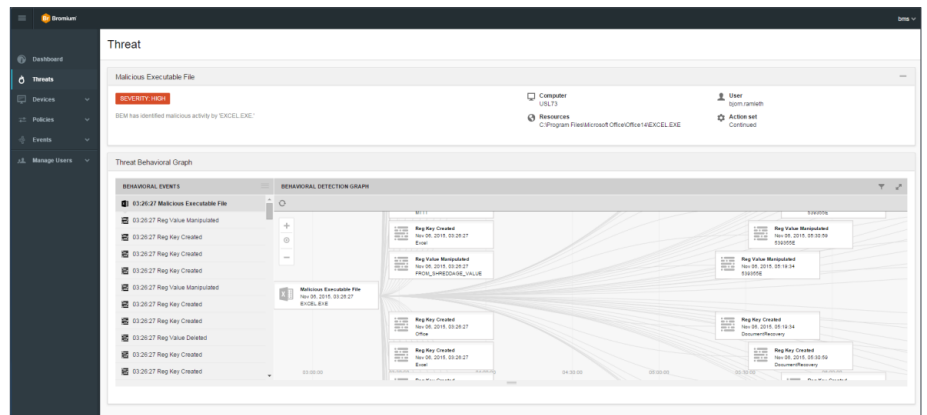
Bromium

bms

Dashboard
Threats
Devices
Policies
Events
Manage Users

Threat

Malicious Executable File

SEVERITY: HIGH

BEM has identified malicious activity by 'EXCEL.EXE'.

Computer
USLT3

Resources
C:\Program Files\Microsoft Office\Office14\EXCEL.EXE

User
bjorn.ramleth

Action set
Continued

Threat Behavioral Graph

BEHAVIORAL EVENTS

03:26:27 Malicious Executable File
03:26:27 Reg Value Manipulated
03:26:27 Reg Key Created
03:26:27 Reg Key Created
03:26:27 Reg Key Created
03:26:27 Reg Value Manipulated
03:26:27 Reg Key Created
03:26:27 Reg Key Created
03:26:27 Reg Value Deleted
03:26:27 Reg Key Created
03:26:27 Reg Key Created

BEHAVIORAL DETECTION GRAPH

Malicious Executable File
Nov 06, 2015, 03:26:27
EXCEL.EXE

Reg Key Created
Nov 06, 2015, 03:26:27
Excel

Reg Value Manipulated
Nov 06, 2015, 03:26:27
FROM_SHREDDASE_VALUE

Reg Key Created
Nov 06, 2015, 03:26:27
Office

Reg Key Created
Nov 06, 2015, 03:26:27
Excel

Reg Value Manipulated
Nov 06, 2015, 05:30:56
539365E

Reg Value Manipulated
Nov 06, 2015, 05:19:34
539365E

Reg Key Created
Nov 06, 2015, 05:19:34
DocumentRecovery

Reg Key Created
Nov 06, 2015, 05:30:56
DocumentRecovery

03:00:00
04:00:00
05:00:00